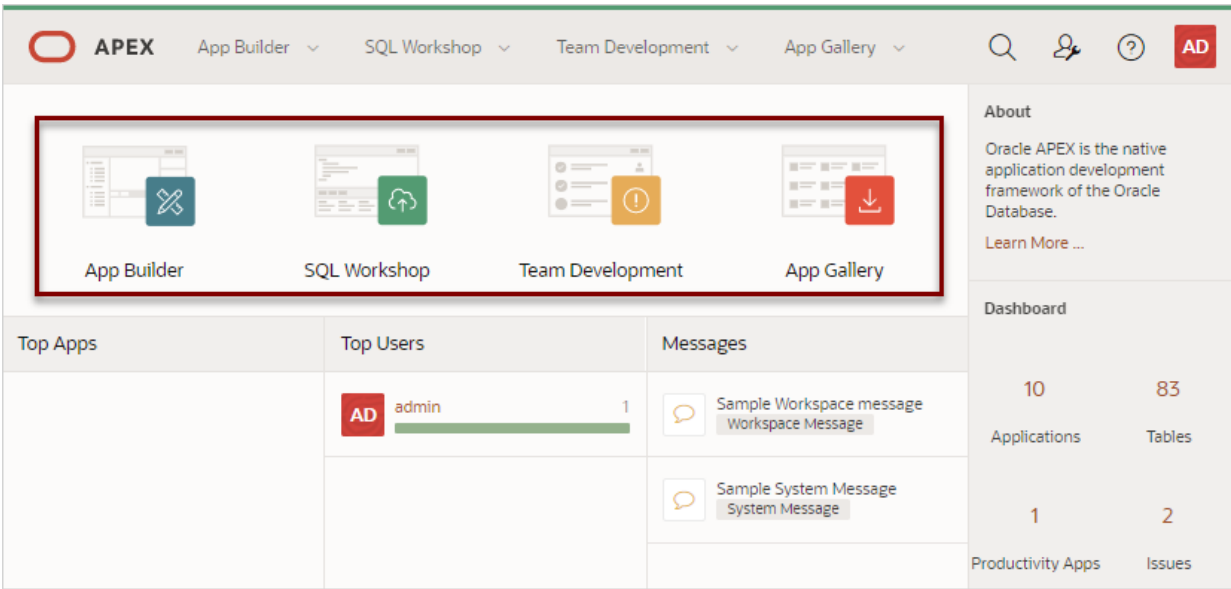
APEX App Builder SQL Workshop Team Development App Gallery AD

App Builder

SQL Workshop

Team Development

App Gallery

About

Oracle APEX is the native application development framework of the Oracle Database.

Learn More ...

Dashboard

Top Apps

Top Users

AD admin 1

Messages

Sample Workspace message
Workspace Message

Sample System Message
System Message

10
Applications

83
Tables

1
Productivity Apps

2
Issues